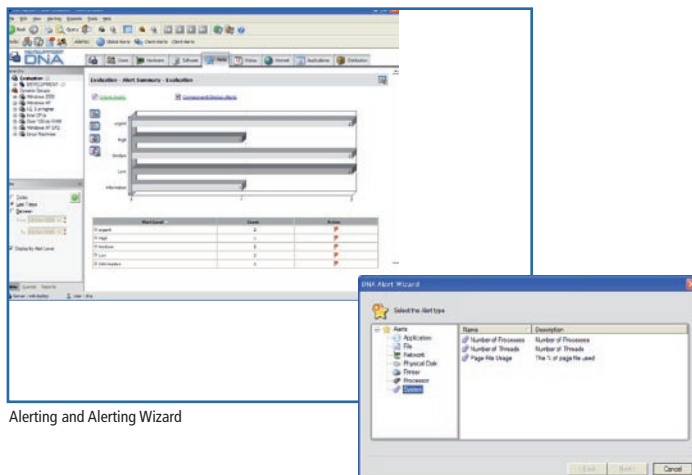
DNA

Evaluation - Alert Summary - Evaluation

Urgent

High

Medium

Low

Information

| Alert Level | Count | Action |
|---|---|---|
| Urgent | 2 | |
| High | 1 | |
| Medium | 2 | |
| Low | 2 | |
| Information | 2 | |

Display By Alert Level

DNA Alert Wizard

Select the Alert type

Alerts
Application
File
Network
Physical Disk
Printer
Processor
System

| Name | Description |
|---|---|
| Number of Processes | Number of Processes |
| Number of Threads | Number of Threads |
| Page File Usage | The % of page file used |

< Back Next > Cancel

Alerting and Alerting Wizard